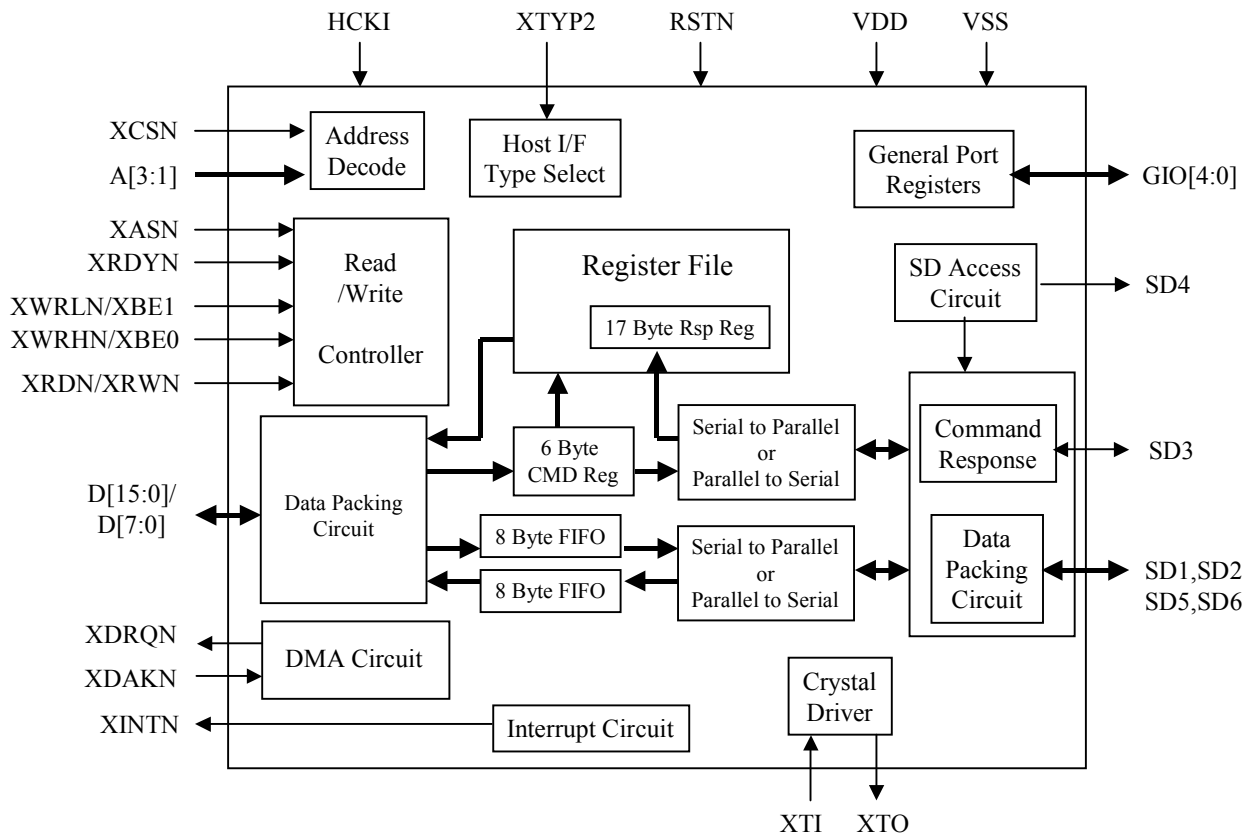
HCKI
XTYP2
RSTN
VDD
VSS

XCSN
A[3:1]
Address Decode
Host I/F Type Select
General Port Registers
GIO[4:0]

XASN
XRDYN
XWRLN/XBE1
XWRHN/XBE0
XRDN/XRWN
Read /Write Controller

Register File
17 Byte Rsp Reg

SD Access Circuit
SD4

Data Packing Circuit
6 Byte CMD Reg
Serial to Parallel or Parallel to Serial
Command Response
SD3

D[15:0]/ D[7:0]
8 Byte FIFO
8 Byte FIFO
Serial to Parallel or Parallel to Serial
Data Packing Circuit
SD1,SD2 SD5,SD6

XDRQN
XDAKN
DMA Circuit
Crystal Driver
XINTN
Interrupt Circuit

XTI
XTO